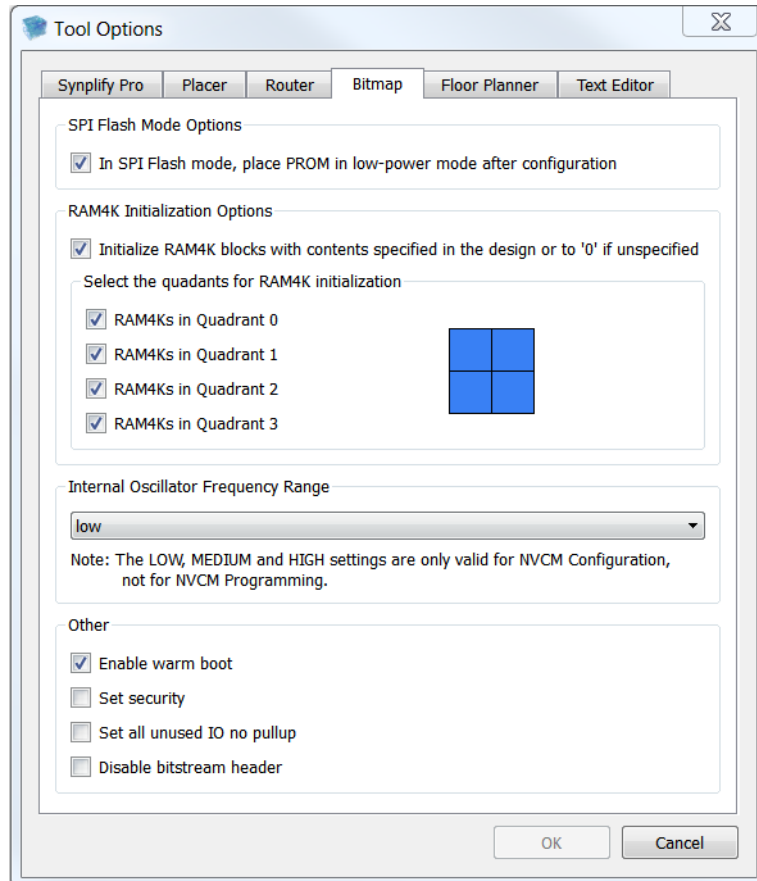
Tool Options

Synplify Pro | Placer | Router | Bitmap | Floor Planner | Text Editor

SPI Flash Mode Options

In SPI Flash mode, place PROM in low-power mode after configuration

RAM4K Initialization Options

Initialize RAM4K blocks with contents specified in the design or to '0' if unspecified

Select the quadants for RAM4K initialization

RAM4Ks in Quadrant 0
RAM4Ks in Quadrant 1
RAM4Ks in Quadrant 2
RAM4Ks in Quadrant 3

Internal Oscillator Frequency Range

low

Note: The LOW, MEDIUM and HIGH settings are only valid for NVCM Configuration, not for NVCM Programming.

Other

Enable warm boot
Set security
Set all unused IO no pullup
Disable bitstream header

OK
Cancel